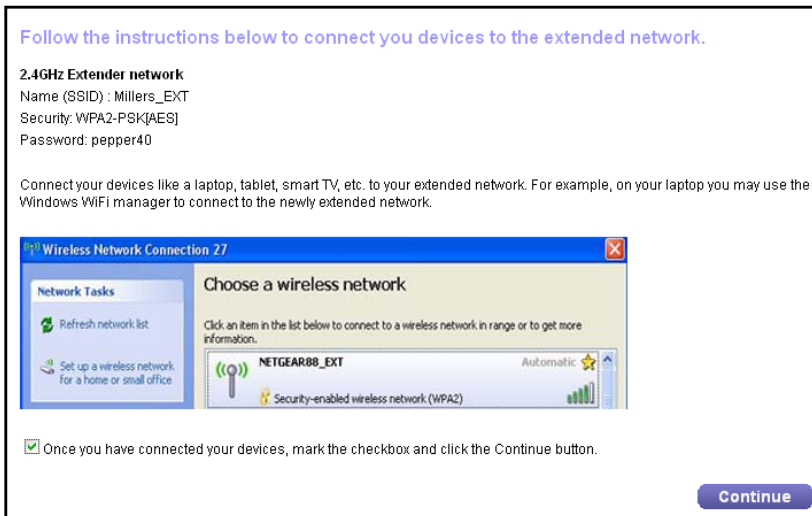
Follow the instructions below to connect you devices to the extended network.

2.4GHz Extender network
Name (SSID) : Millers_EXT
Security: WPA2-PSK[AES]
Password: pepper40

Connect your devices like a laptop, tablet, smart TV, etc. to your extended network. For example, on your laptop you may use the Windows WiFi manager to connect to the newly extended network.

Wireless Network Connection 27

Network Tasks

Refresh network list

Set up a wireless network for a home or small office

Choose a wireless network

Click an item in the list below to connect to a wireless network in range or to get more information.

NETGEAR88_EXT

Automatic

Security-enabled wireless network (WPA2)

Once you have connected your devices, mark the checkbox and click the Continue button.

Continue